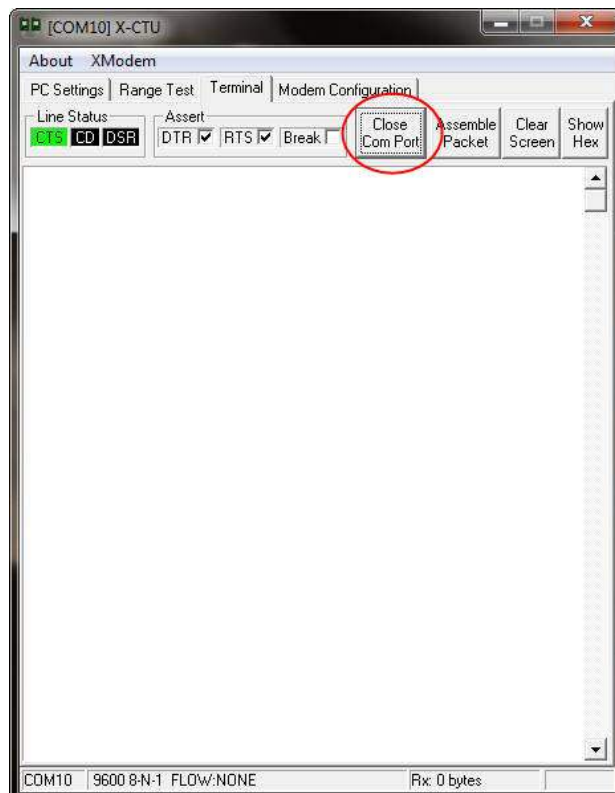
[COM10] X-CTU

About XModem

PC Settings | Range Test | Terminal | Modem Configuration

Line Status
CTS CD DSR

Assert
DTR ☑ RTS ☑ Break ☐

Close Com Port

Assemble Packet

Clear Screen

Show Hex

COM10 | 9600 8-N-1 FLOW:NONE | Rx: 0 bytes